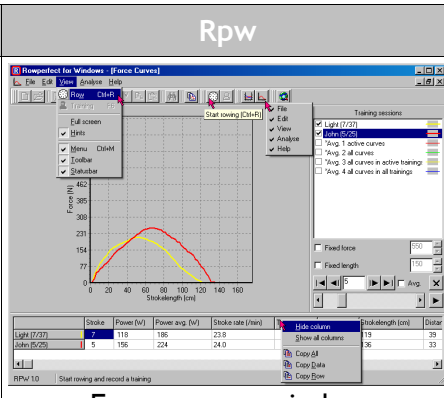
Rpw

Rowperfect for Windows - [Force Curves]

File Edit View Analyse Help

Rpw Ctrl+R
Training F8
Full screen
Hints
Menu Ctrl+M
Toolbar
Statusbar

Start rowing (Ctrl+R)

File
Edit
View
Analyse
Help

Training sessions
Light (7/37)
John (5/25)
*Avg. 1 active curves
*Avg. 2 all curves
*Avg. 3 all curves in active training
*Avg. 4 all curves in all trainings

Force (N)
616
539
462
385
308
231
154
77
0
0 20 40 60 80 100 120 140 160
Strokelength (cm)

Fixed force 550
Fixed length 150
5
Avg.

| | Stroke | Power (W) | Power avg. (W) | Stroke rate (/min) | | Strokelength (cm) | Distan |
|---|---|---|---|---|---|---|---|
| Light (7/37) | 7 | 118 | 186 | 23.8 | | 119 | 39 |
| John (5/25) | 5 | 156 | 224 | 24.0 | | 136 | 33 |

Hide column
Show all columns
Copy All
Copy Data
Copy Row

RPW 1.0 Start rowing and record a training

E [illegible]